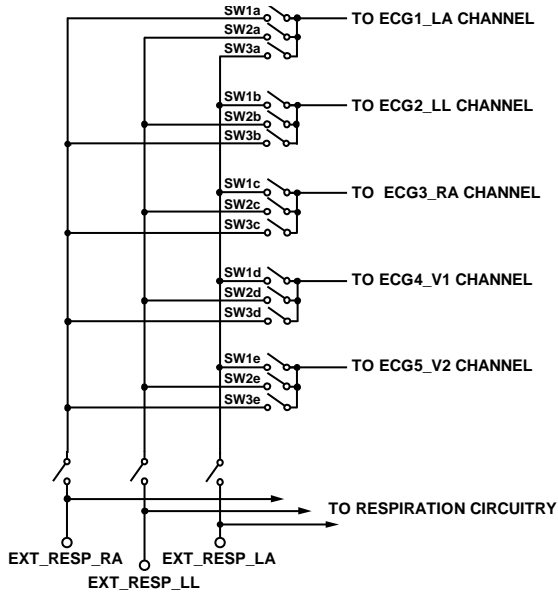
SW1a
SW2a
SW3a
TO ECG1_LA CHANNEL

SW1b
SW2b
SW3b
TO ECG2_LL CHANNEL

SW1c
SW2c
SW3c
TO ECG3_RA CHANNEL

SW1d
SW2d
SW3d
TO ECG4_V1 CHANNEL

SW1e
SW2e
SW3e
TO ECG5_V2 CHANNEL

TO RESPIRATION CIRCUITRY

EXT_RESP_RA
EXT_RESP_LA
EXT_RESP_LL